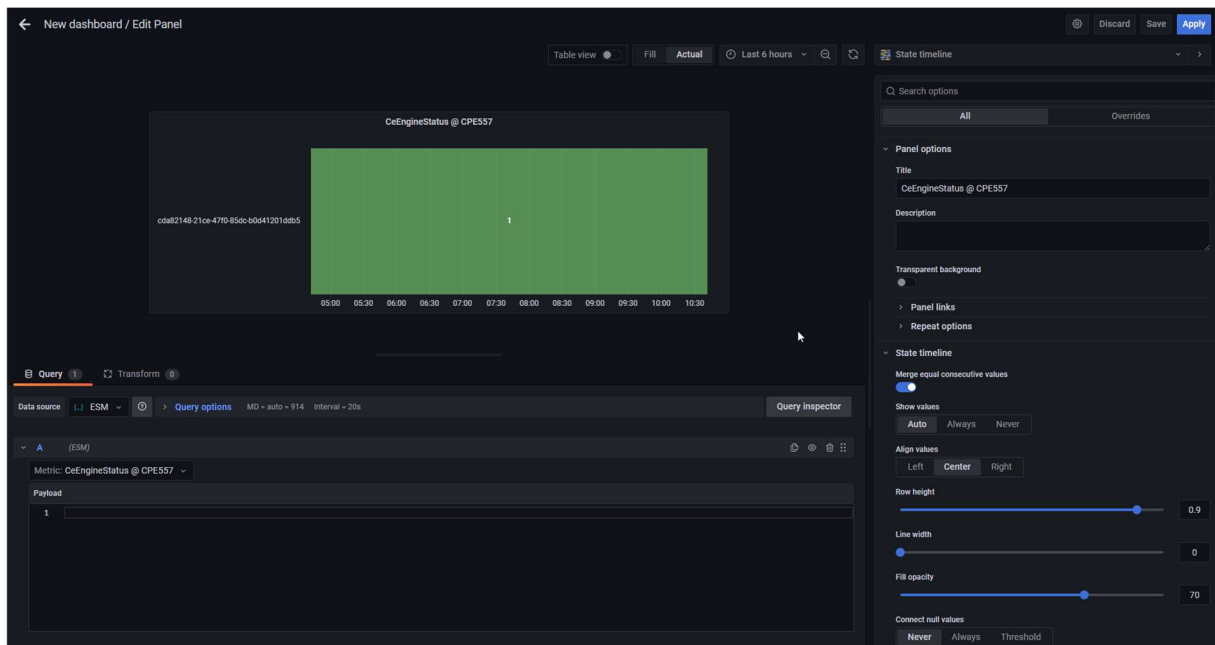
← New dashboard / Edit Panel

Discard Save Apply

Table view Fill Actual Last 6 hours

State timeline

CeEngineStatus @ CPE557

cda82148-21ce-47f0-85dc-b0d41201ddb5

1

05:00 05:30 06:00 06:30 07:00 07:30 08:00 08:30 09:00 09:30 10:00 10:30

Query 1 Transform 0

Data source ESM > Query options MD = auto = 914 Interval = 20s Query inspector

A (ESM)

Metric: CeEngineStatus @ CPE557

Payload

1

Search options

All Overrides

Panel options

Title

CeEngineStatus @ CPE557

Description

Transparent background

Panel links

Repeat options

State timeline

Merge equal consecutive values

Show values

Auto Always Never

Align values

Left Center Right

Row height

0.9

Line width

0

Fill opacity

70

Connect null values

Never Always Threshold